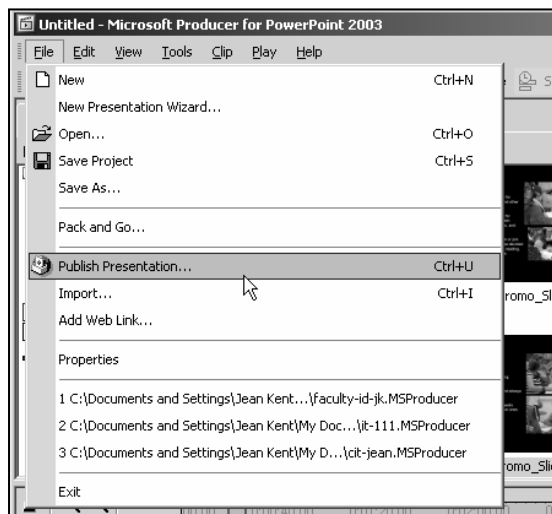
Untitled - Microsoft Producer for PowerPoint 2003

File Edit View Tools Clip Play Help

New Ctrl+N
New Presentation Wizard...
Open... Ctrl+O
Save Project Ctrl+S
Save As...
Pack and Go...
Publish Presentation... Ctrl+U
Import... Ctrl+I
Add Web Link...
Properties
1 C:\Documents and Settings\Jean Kent...\faculty-id-jk.MSProducer
2 C:\Documents and Settings\Jean Kent\My Doc...\it-111.MSProducer
3 C:\Documents and Settings\Jean Kent\My D...\cit-jean.MSProducer
Exit

romo_Sl
romo_Sli